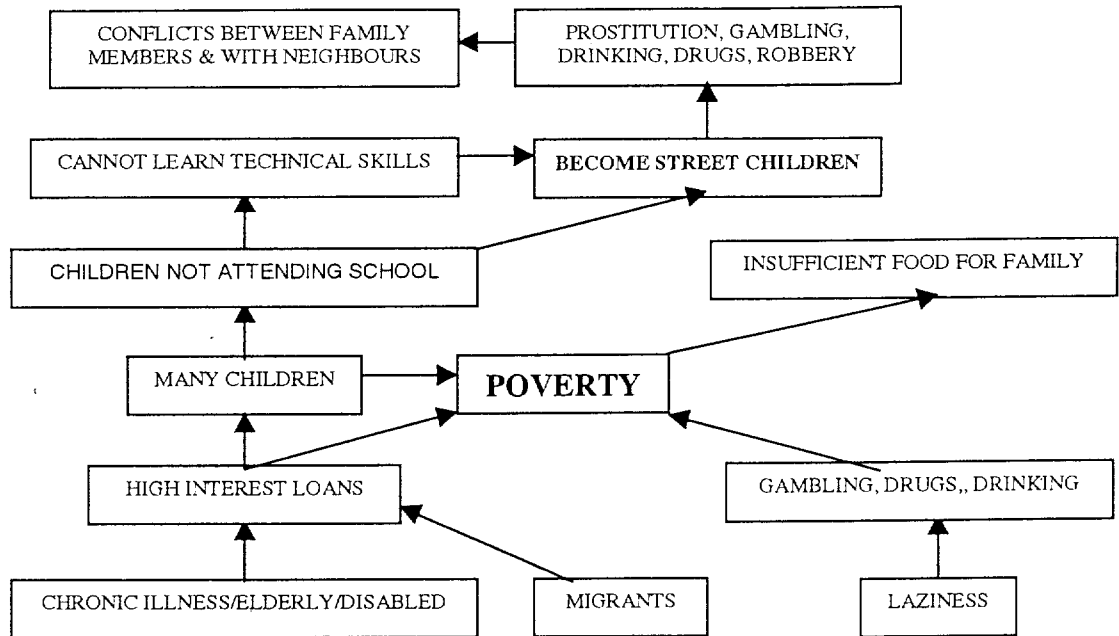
CONFLICTS BETWEEN FAMILY MEMBERS & WITH NEIGHBOURS

PROSTITUTION, GAMBLING, DRINKING, DRUGS, ROBBERY

CANNOT LEARN TECHNICAL SKILLS

BECOME STREET CHILDREN

CHILDREN NOT ATTENDING SCHOOL

INSUFFICIENT FOOD FOR FAMILY

MANY CHILDREN

POVERTY

HIGH INTEREST LOANS

GAMBLING, DRUGS,, DRINKING

CHRONIC ILLNESS/ELDERLY/DISABLED

MIGRANTS

LAZINESS